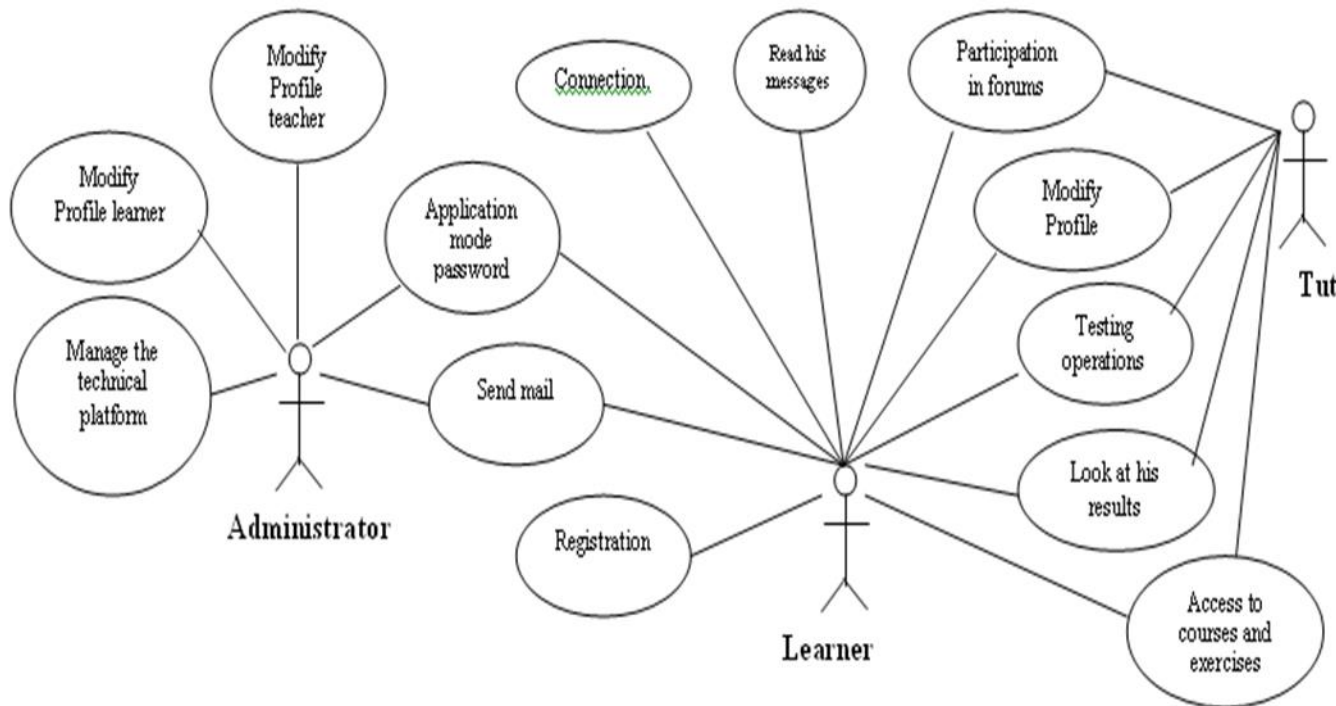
Modify Profile teacher

Connection

Read his messages

Participation in forums

Modify Profile learner

Application mode password

Modify Profile

Tut

Manage the technical platform

Testing operations

Send mail

Look at his results

Administrator

Registration

Access to courses and exercises

Learner